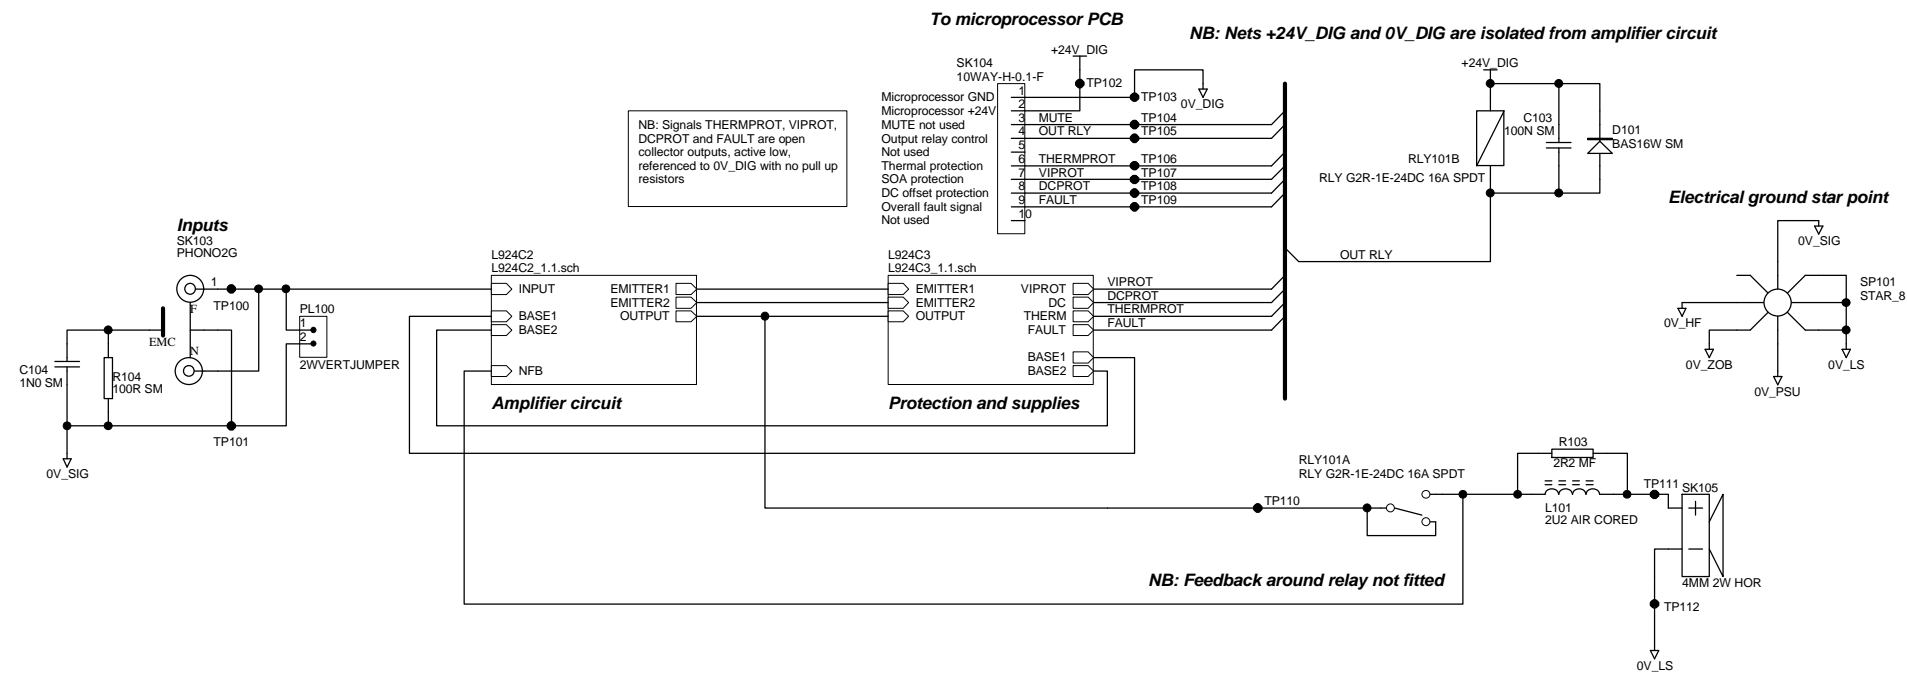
To microprocessor PCB

NB: Nets +24V_DIG and 0V_DIG are isolated from amplifier circuit

+24V_DIG
SK104
10WAY-H-0.1-F
TP102
TP103
0V_DIG

Microprocessor GND 1
Microprocessor +24V 2
MUTE not used 3 MUTE TP104
Output relay control 4 OUT RLY TP105
Not used 5
Thermal protection 6 THERMPROT TP106
SOA protection 7 VIPROT TP107
DC offset protection 8 DCPROT TP108
Overall fault signal 9 FAULT TP109
Not used 10

NB: Signals THERMPROT, VIPROT, DCPROT and FAULT are open collector outputs, active low, referenced to 0V_DIG with no pull up resistors

+24V_DIG
C103
100N SM
D101
BAS16W SM
RLY101B
RLY G2R-1E-24DC 16A SPDT

Electrical ground star point
0V_SIG
SP101
STAR_8
0V_HF
0V_ZOB
0V_LS
0V_PSU

Inputs
SK103
PHONO2G
1
TP100
F
EMC
N
PL100
1
2
2WVERTJUMPER
C104
1N0 SM
R104
100R SM
TP101
0V_SIG

L924C2
L924C2_1.1.sch
INPUT
BASE1
BASE2
NFB
EMITTER1
EMITTER2
OUTPUT
Amplifier circuit

L924C3
L924C3_1.1.sch
EMITTER1
EMITTER2
OUTPUT
VIPROT
DC
THERM
FAULT
BASE1
BASE2
Protection and supplies

VIPROT
DCPROT
THERMPROT
FAULT
OUT RLY

RLY101A
RLY G2R-1E-24DC 16A SPDT
TP110
R103
2R2 MF
L101
2U2 AIR CORED
TP111
SK105
+
−
4MM 2W HOR
TP112
0V_LS

NB: Feedback around relay not fitted